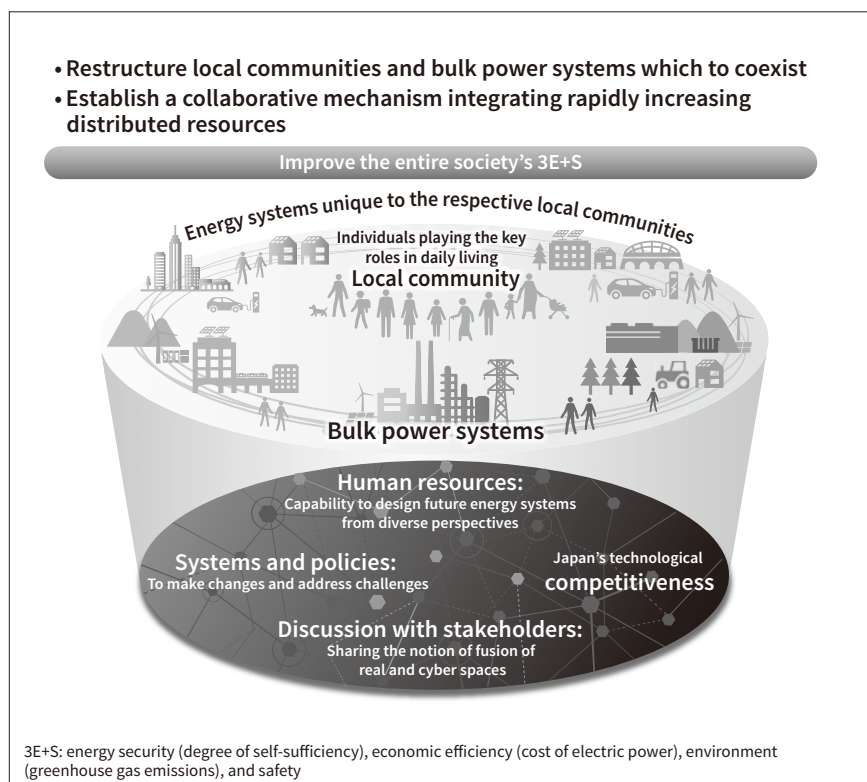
• Restructure local communities and bulk power systems which to coexist
• Establish a collaborative mechanism integrating rapidly increasing distributed resources

Improve the entire society's 3E+S

Energy systems unique to the respective local communities

Individuals playing the key roles in daily living

Local community

Bulk power systems

Human resources:
Capability to design future energy systems from diverse perspectives

Systems and policies:
To make changes and address challenges

Japan's technological
competitiveness

Discussion with stakeholders:
Sharing the notion of fusion of real and cyber spaces

3E+S: energy security (degree of self-sufficiency), economic efficiency (cost of electric power), environment (greenhouse gas emissions), and safety